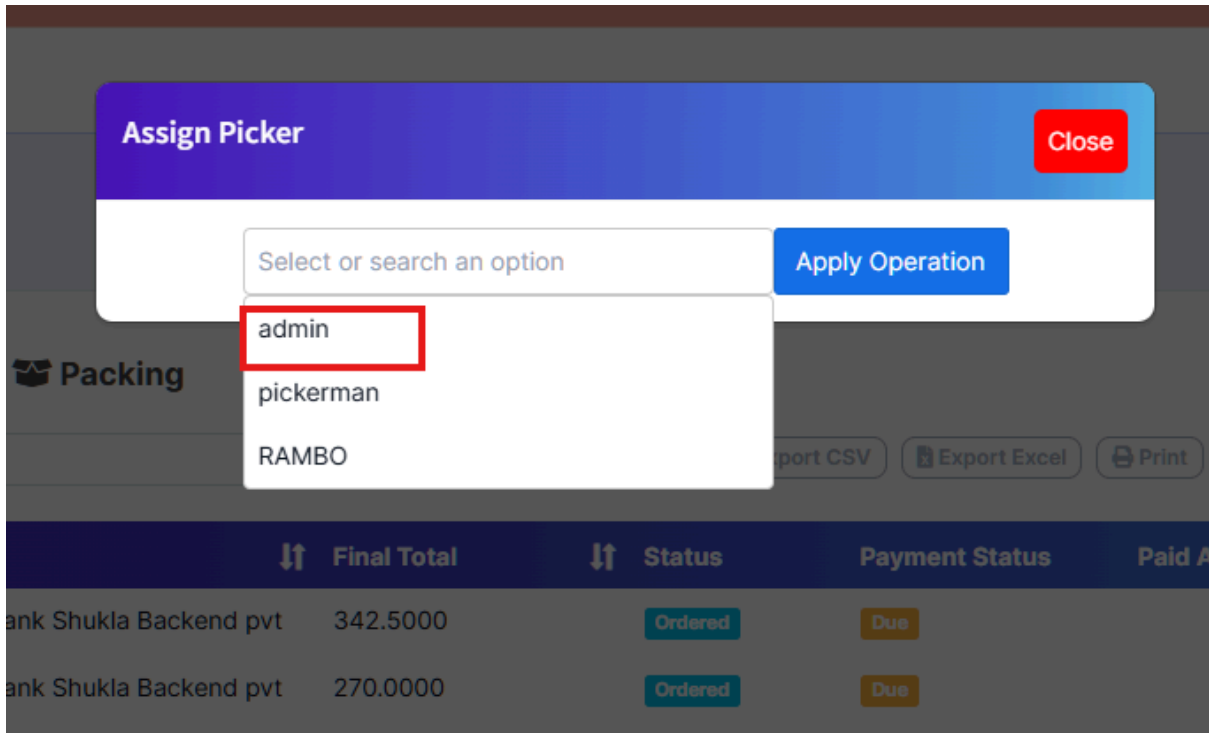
Assign Picker

Close

Select or search an option

Apply Operation

admin

pickerman

RAMBO

Packing

port CSV

Export Excel

Print

| | Final Total | Status | Payment Status | Paid A |
|---|---|---|---|---|
| ank Shukla Backend pvt | 342.5000 | Ordered | Due | |
| ank Shukla Backend pvt | 270.0000 | Ordered | Due | |